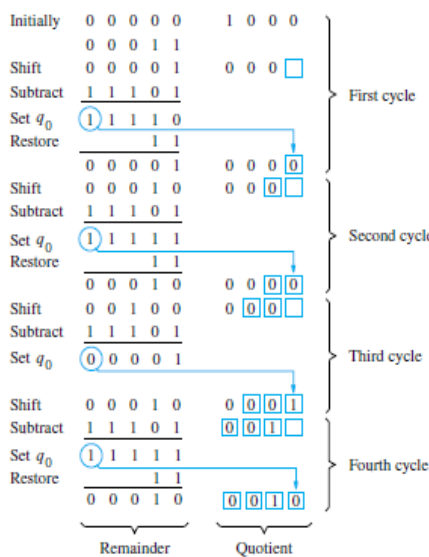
| | Remainder | Quotient | |
|---|---|---|---|
| Initially | 0 0 0 0 0 | 1 0 0 0 | |
| | 0 0 0 1 1 | | |
| Shift | 0 0 0 0 1 | 0 0 0 □ | First cycle |
| Subtract | 1 1 1 0 1 | | |
| Set $q_0$ | 1 1 1 1 0 | | |
| Restore | 1 1 | | |
| | 0 0 0 0 1 | 0 0 0 0 | |
| Shift | 0 0 0 1 0 | 0 0 0 □ | Second cycle |
| Subtract | 1 1 1 0 1 | | |
| Set $q_0$ | 1 1 1 1 1 | | |
| Restore | 1 1 | | |
| | 0 0 0 1 0 | 0 0 0 0 | |
| Shift | 0 0 1 0 0 | 0 0 0 □ | Third cycle |
| Subtract | 1 1 1 0 1 | | |
| Set $q_0$ | 0 0 0 0 1 | | |
| Shift | 0 0 0 1 0 | 0 0 0 1 | Fourth cycle |
| Subtract | 1 1 1 0 1 | 0 0 1 □ | |
| Set $q_0$ | 1 1 1 1 1 | | |
| Restore | 1 1 | | |
| | 0 0 0 1 0 | 0 0 1 0 | |

Remainder

Quotient